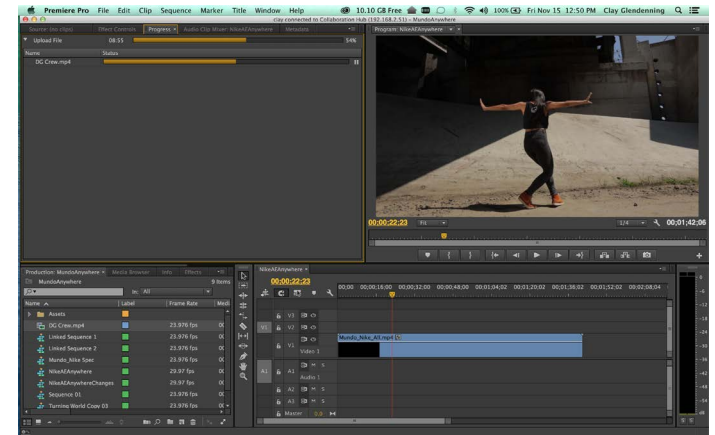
Premiere Pro File Edit Clip Sequence Marker Title Window Help
10.10 GB Free 100% Fri Nov 15 12:50 PM Clay Glendenning
clay connected to Collaboration Hub (192.168.2.51) – MundoAnywhere

Source: (no clips) Effect Controls Progress Audio Clip Mixer: NikeAEAnywhere Metadata
Upload File 08:53 54%
Name Status
DG Crew.mp4

Program: NikeAEAnywhere
00;00;22;23 Fit 1/4 00;01;42;06

Production: MundoAnywhere Media Browser Info Effects
MundoAnywhere 9 Items
In: All
Name Label Frame Rate Medi
Assets
DG Crew.mp4 23.976 fps
Linked Sequence 1 23.976 fps
Linked Sequence 2 23.976 fps
Mundo_Nike Spec 23.976 fps
NikeAEAnywhere 29.97 fps
NikeAEAnywhereChanges 29.97 fps
Sequence 01 23.976 fps
Turning World Copy 03 23.976 fps

NikeAEAnywhere
00;00;22;23
00;00 00;00;16;00 00;00;32;00 00;00;48;00 00;01;04;02 00;01;20;02 00;01;36;02 00;01;52;02 00;02;08;04
V3
V1 V2
V1 Video 1
Mundo_Nike_All.mp4
A1 A1 M S
Audio 1
A2 M S
A3 M S
Master 0.0